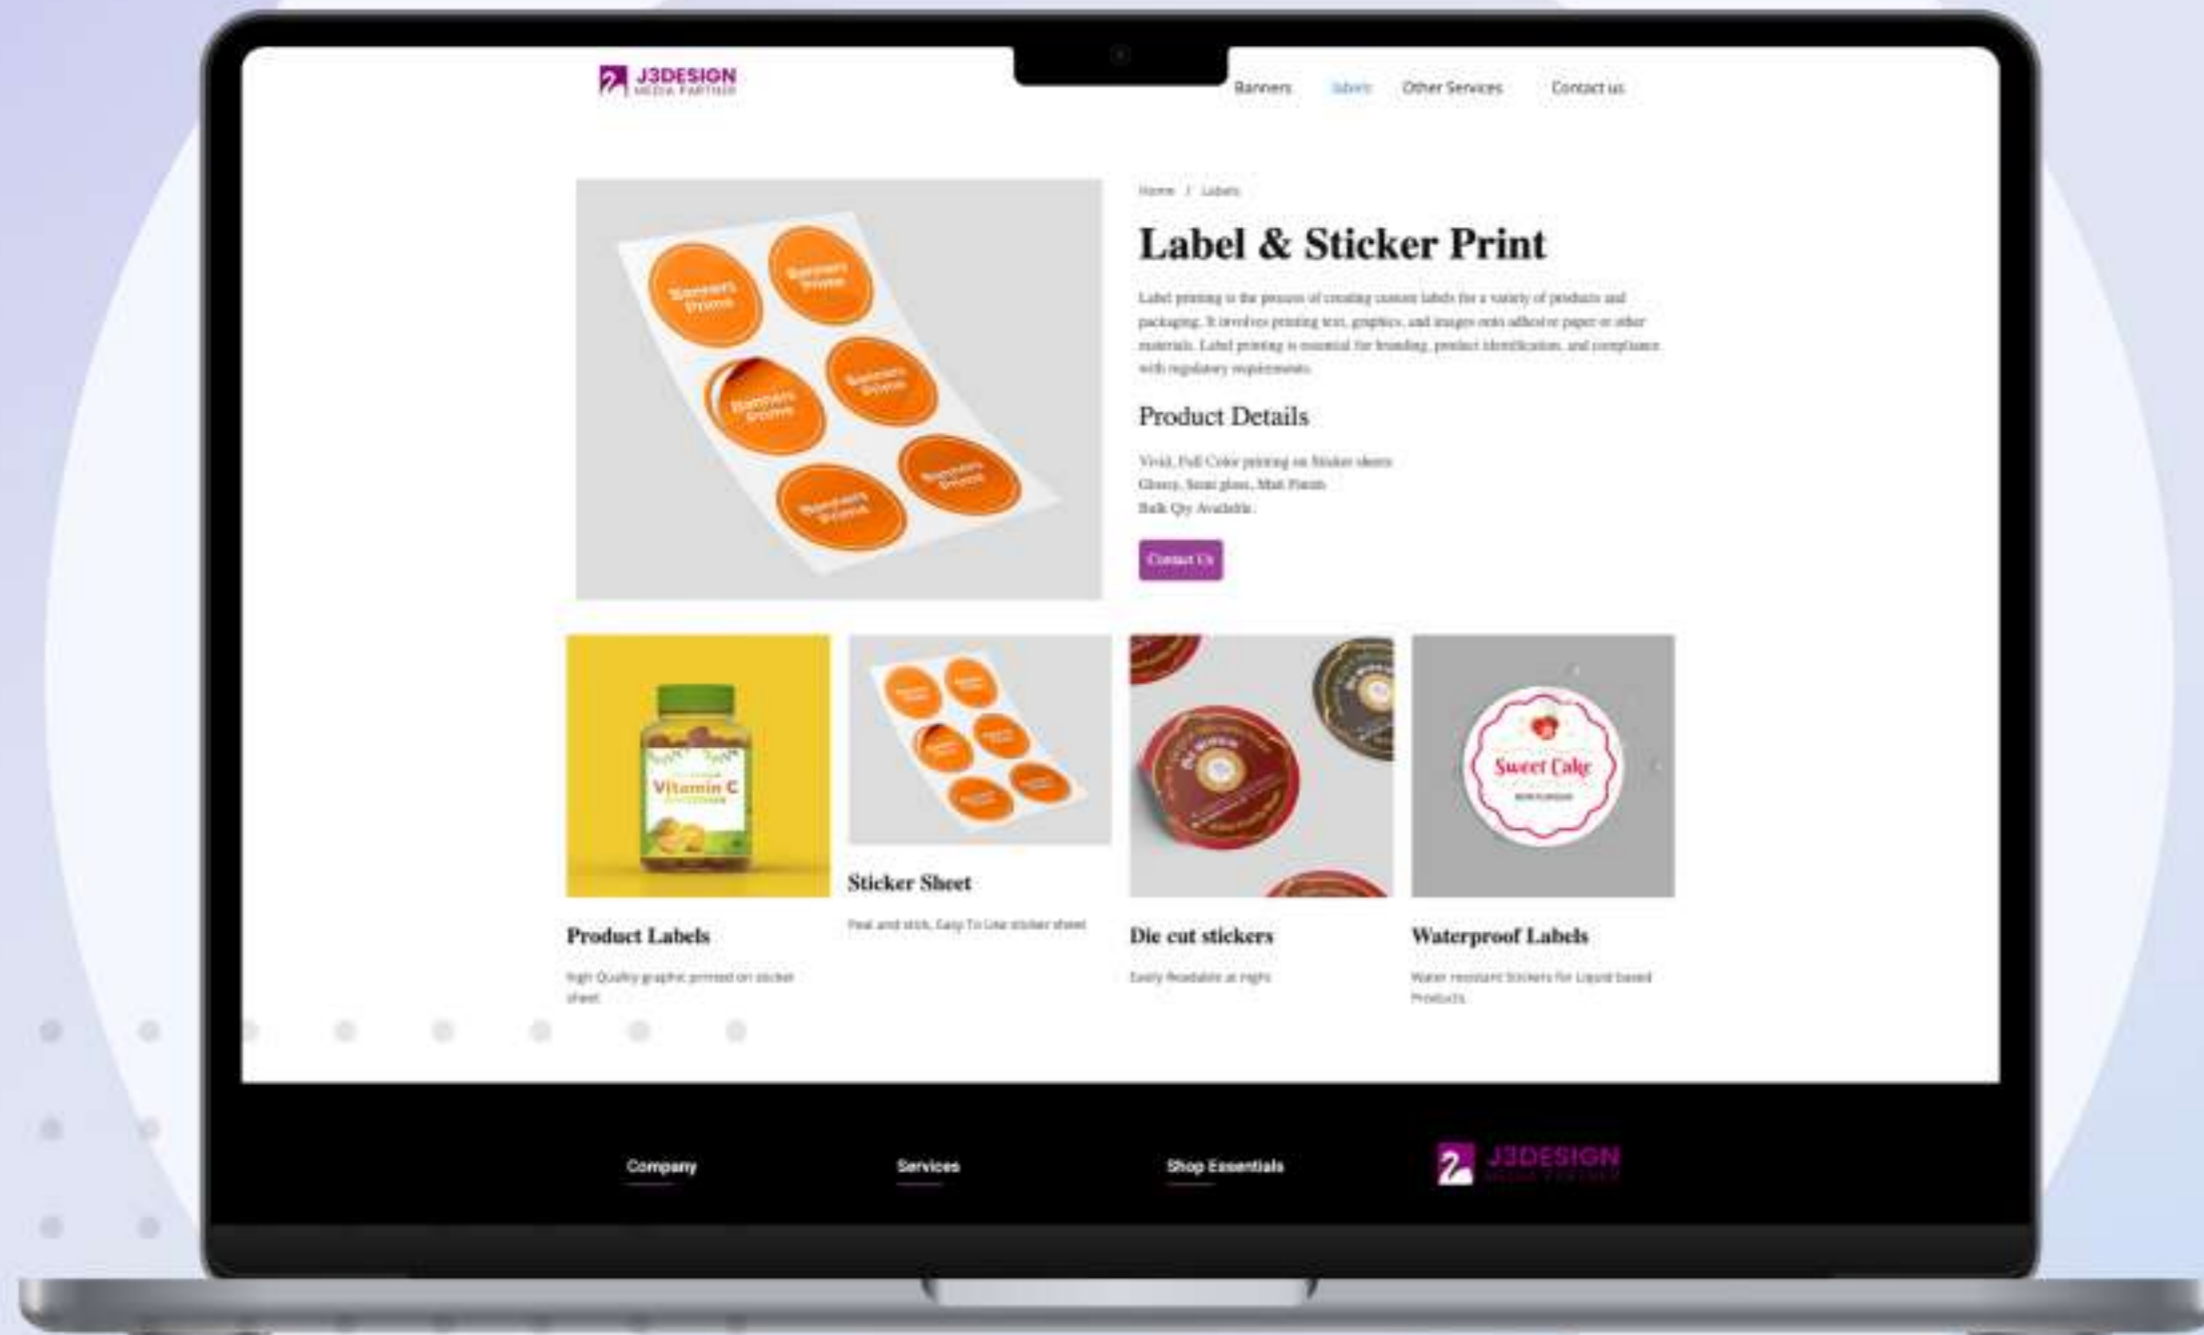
J3DESIGN
MEDIA PARTNER

Banners Labels Other Services Contact us

Banners Prints

Home / Labels

Label & Sticker Print

Label printing is the process of creating custom labels for a variety of products and packaging. It involves printing text, graphics, and images onto adhesive paper or other materials. Label printing is essential for branding, product identification, and compliance with regulatory requirements.

Product Details

Vivid, Full Color printing on Sticker sheets
Glossy, Semi gloss, Matt Finish
Bulk Qty Available

Contact Us

Vitamin C

Sweet Cake

Product Labels

High Quality graphic printed on sticker sheet

Sticker Sheet

Peel and stick, Easy To Use sticker sheet

Die cut stickers

Easily Readable at night

Waterproof Labels

Water resistant Stickers for Liquid based Products

Company

Services

Shop Essentials

J3DESIGN
MEDIA PARTNER